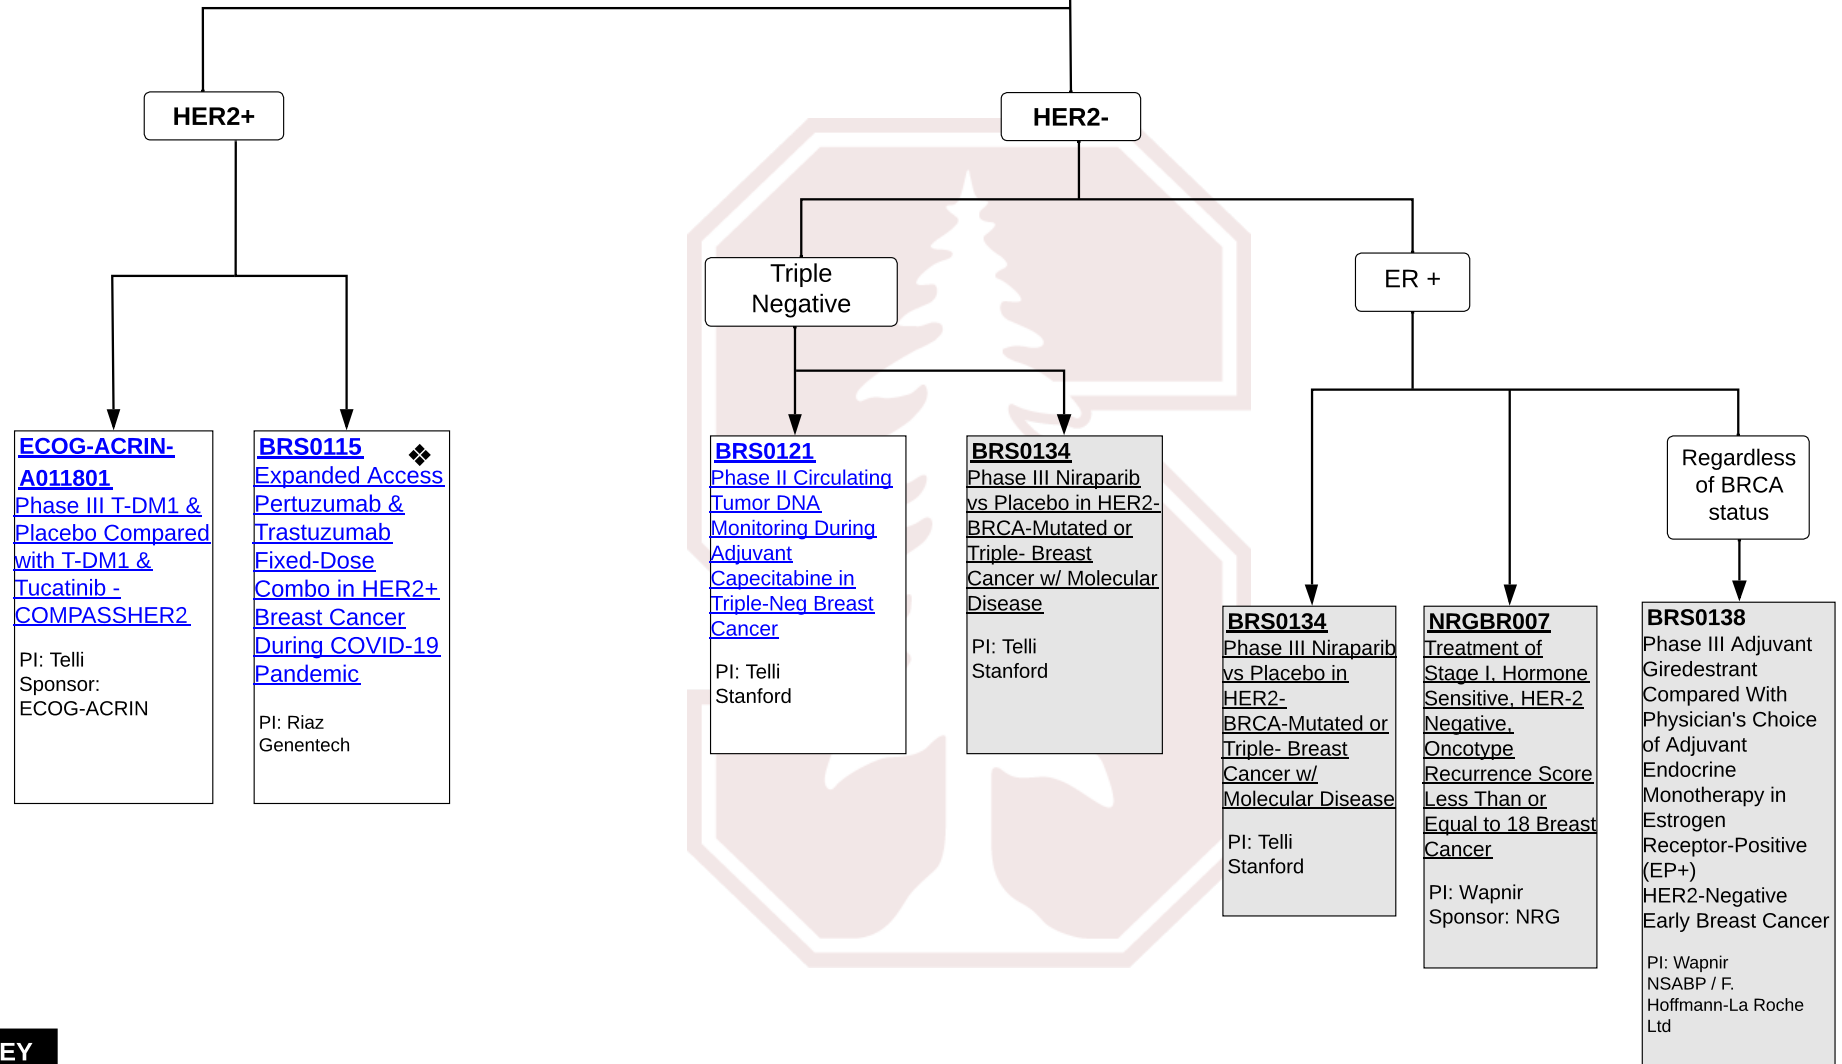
HER2+

HER2-

Triple Negative

ER +

ECOG-ACRIN-A011801
Phase III T-DM1 & Placebo Compared with T-DM1 & Tucatinib - COMPASSHER2

PI: Telli
Sponsor: ECOG-ACRIN

BRS0115 ❖
Expanded Access Pertuzumab & Trastuzumab Fixed-Dose Combo in HER2+ Breast Cancer During COVID-19 Pandemic

PI: Riaz
Genentech

BRS0121
Phase II Circulating Tumor DNA Monitoring During Adjuvant Capecitabine in Triple-Neg Breast Cancer

PI: Telli
Stanford

BRS0134
Phase III Niraparib vs Placebo in HER2- BRCA-Mutated or Triple- Breast Cancer w/ Molecular Disease

PI: Telli
Stanford

Regardless of BRCA status

BRS0134
Phase III Niraparib vs Placebo in HER2- BRCA-Mutated or Triple- Breast Cancer w/ Molecular Disease

PI: Telli
Stanford

NRGBR007
Treatment of Stage I, Hormone Sensitive, HER-2 Negative, Oncotype Recurrence Score Less Than or Equal to 18 Breast Cancer

PI: Wapnir
Sponsor: NRG

BRS0138
Phase III Adjuvant Giredestrant Compared With Physician's Choice of Adjuvant Endocrine Monotherapy in Estrogen Receptor-Positive (EP+) HER2-Negative Early Breast Cancer

PI: Wapnir
NSABP / F. Hoffmann-La Roche Ltd

EY